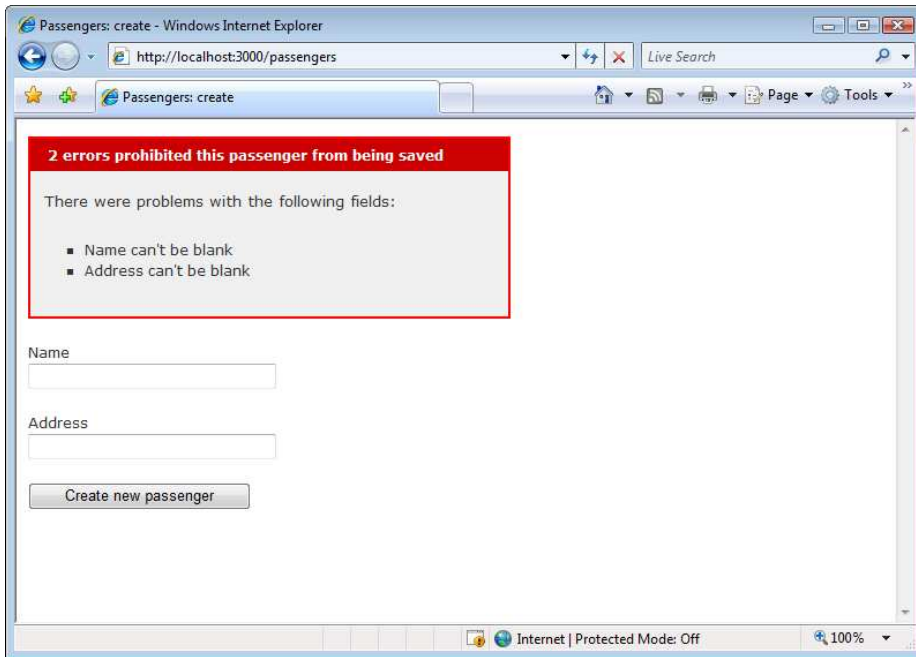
Passengers: create - Windows Internet Explorer

http://localhost:3000/passengers

Live Search

Passengers: create

Page ▾ Tools ▾

2 errors prohibited this passenger from being saved

There were problems with the following fields:

- Name can't be blank
- Address can't be blank

Name

Address

Create new passenger

Internet | Protected Mode: Off

100%